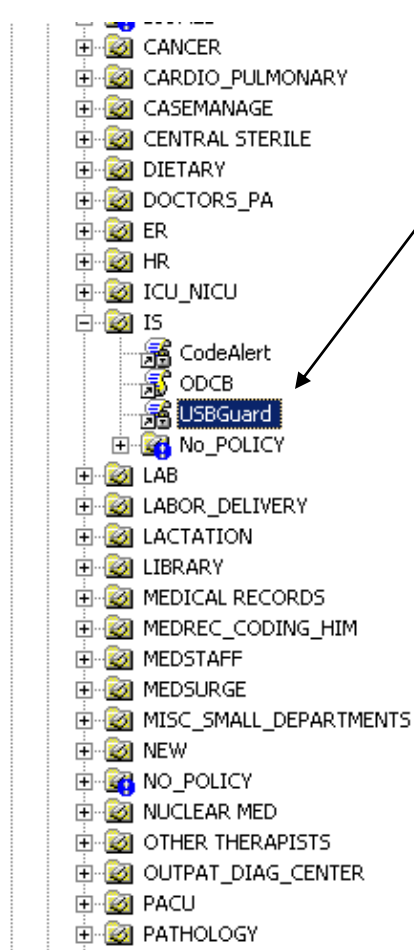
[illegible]
CANCER
CARDIO_PULMONARY
CASEMANAGE
CENTRAL STERILE
DIETARY
DOCTORS_PA
ER
HR
ICU_NICU
IS
CodeAlert
ODCB
USBGuard
No_POLICY
LAB
LABOR_DELIVERY
LACTATION
LIBRARY
MEDICAL RECORDS
MEDREC_CODING_HIM
MEDSTAFF
MEDSURGE
MISC_SMALL_DEPARTMENTS
NEW
NO_POLICY
NUCLEAR MED
OTHER THERAPISTS
OUTPAT_DIAG_CENTER
PACU
PATHOLOGY